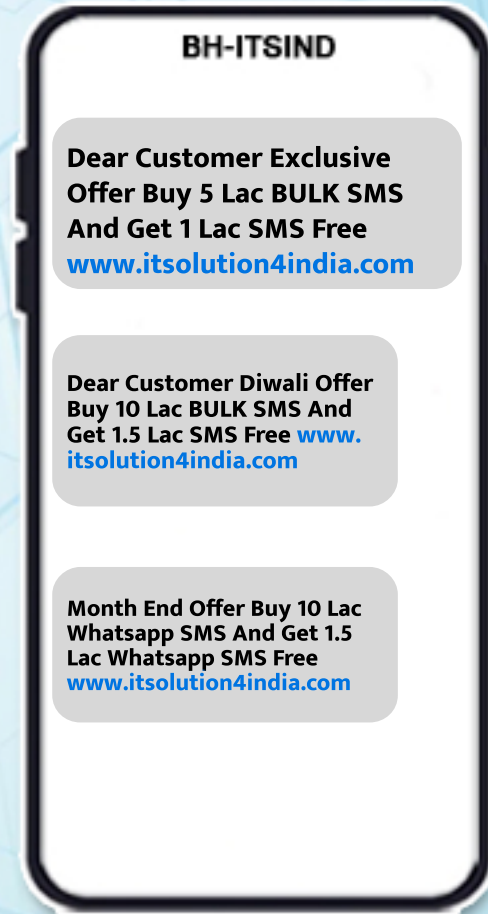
BH-ITSIND

Dear Customer Exclusive Offer Buy 5 Lac BULK SMS And Get 1 Lac SMS Free www.itsolution4india.com

Dear Customer Diwali Offer Buy 10 Lac BULK SMS And Get 1.5 Lac SMS Free www.itsolution4india.com

Month End Offer Buy 10 Lac Whatsapp SMS And Get 1.5 Lac Whatsapp SMS Free www.itsolution4india.com